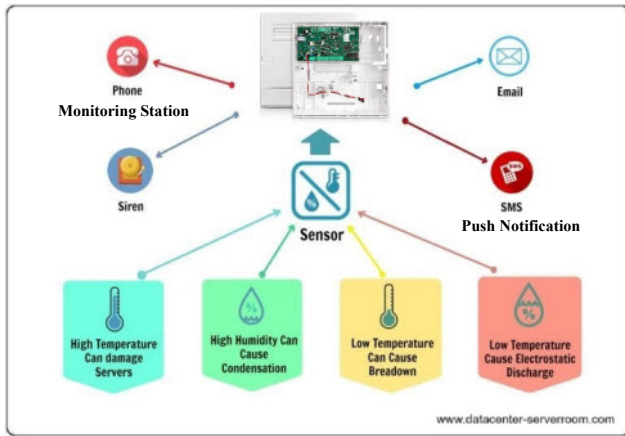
Phone
Monitoring Station

Email

Siren

Sensor

SMS
Push Notification

SMS

High Temperature Can damage Servers

High Humidity Can Cause Condensation

Low Temperature Can Cause Breadown

Low Temperature Cause Electrostatic Discharge

www.datacenter-serverroom.com